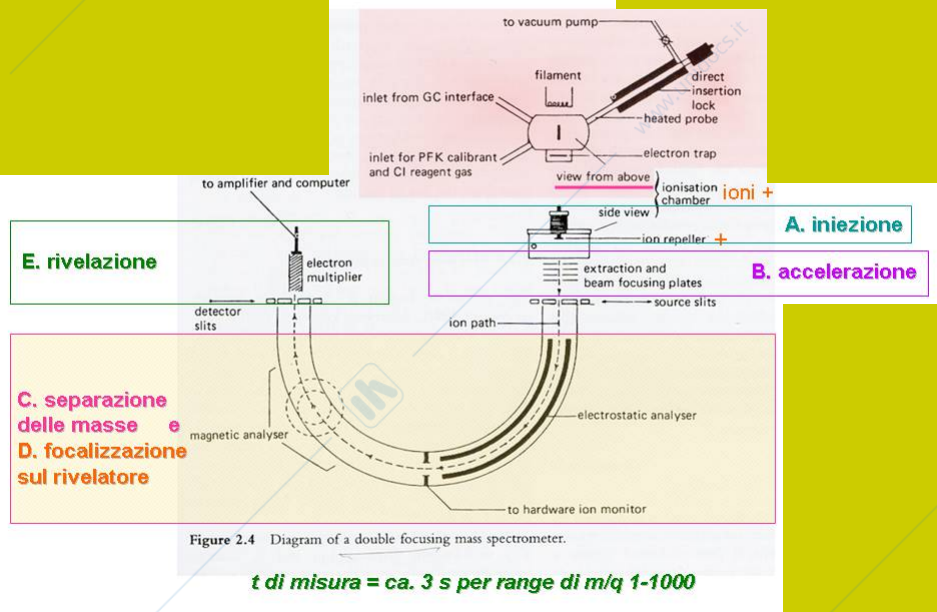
to vacuum pump

filament

direct insertion lock

inlet from GC interface

heated probe

inlet for PFK calibrant and CI reagent gas

electron trap

view from above

ionisation chamber

ioni +

side view

to amplifier and computer

A. iniezione

E. rivelazione

electron multiplier

ion repeller +

extraction and beam focusing plates

B. accelerazione

detector slits

source slits

ion path

C. separazione delle masse e

D. focalizzazione sul rivelatore

magnetic analyser

electrostatic analyser

to hardware ion monitor

Figure 2.4 Diagram of a double focusing mass spectrometer.

t di misura = ca. 3 s per range di m/q 1-1000